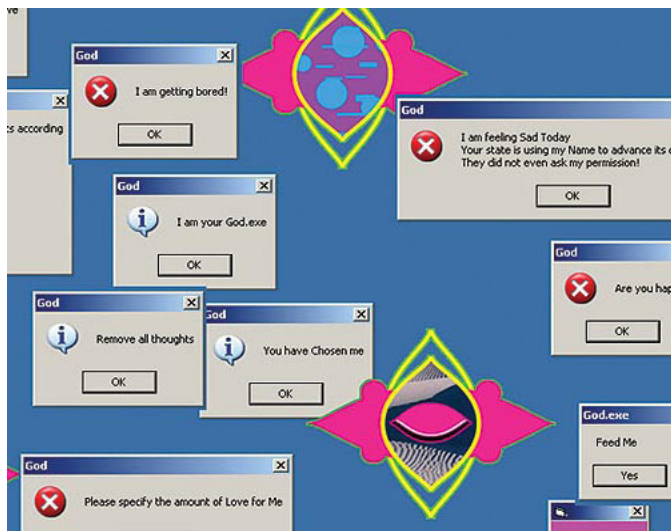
ve

God
I am getting bored!
OK

s according

God
I am feeling Sad Today
Your state is using my Name to advance its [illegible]
They did not even ask my permission!
OK

God
I am your God.exe
OK

God
Are you hap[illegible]
OK

God
Remove all thoughts
OK

God
You have Chosen me
OK

God.exe
Feed Me
Yes

God
Please specify the amount of Love for Me